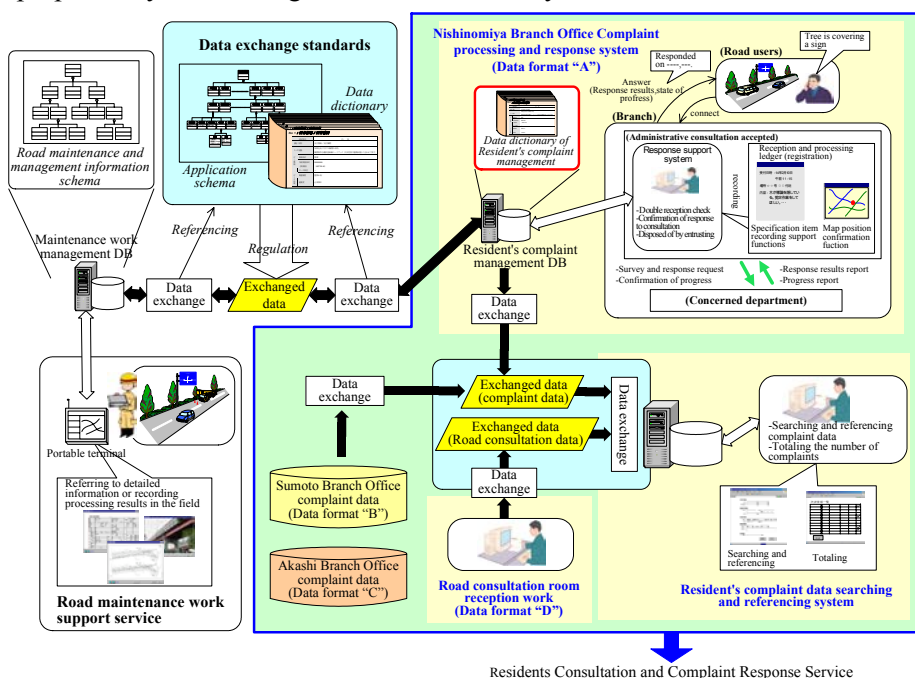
Data exchange standards

Data dictionary

Application schema

Road maintenance and management information schema

Maintenance work management DB

Referencing

Regulation

Referencing

Data exchange

Exchanged data

Data exchange

Nishinomiya Branch Office Complaint processing and response system (Data format "A")

Data dictionary of Resident's complaint management

Responded on ----.---.

Answer (Response results,state of profress)

(Road users)

Tree is covering a sign

connect

(Branch)

(Administrative consultation accepted)

Response support system

recording

Reception and processing ledger (registration)

-Double reception check
-Confirmation of response to consultation
-Disposed of by entrusting

Specification item recording support functions

Map position confirmation fuction

Resident's complaint management DB

-Survey and response request
-Confirmation of progress

-Response results report
-Progress report

(Concerned department)

Data exchange

Portable terminal

Referring to detailed information or recording processing results in the field

Road maintenance work support service

Data exchange

Exchanged data (complaint data)

Exchanged data (Road consultation data)

Data exchange

Data exchange

Sumoto Branch Office complaint data (Data format "B")

Akashi Branch Office complaint data (Data format "C")

Road consultation room reception work (Data format "D")

-Searching and referencing complaint data
-Totaling the number of complaints

Searching and referencing

Totaling

Resident's complaint data searching and referencing system

Residents Consultation and Complaint Response Service